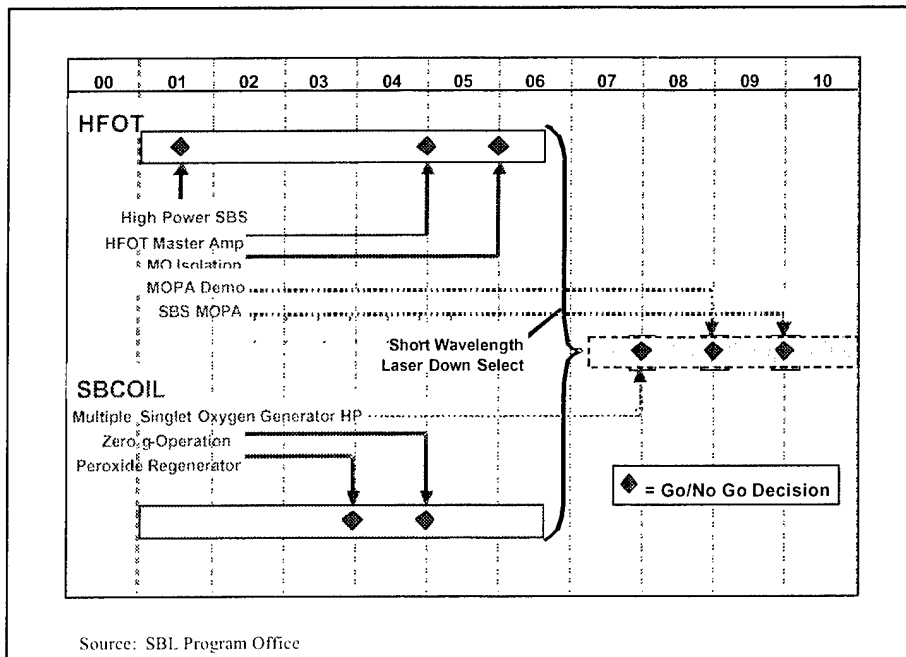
| 00 | 01 | 02 | 03 | 04 | 05 | 06 | 07 | 08 | 09 | 10 |
|---|---|---|---|---|---|---|---|---|---|---|

HFOT

High Power SBS

HFOT Master Amp

MO Isolation

MOPA Demo

SBS MOPA

Short Wavelength Laser Down Select

SBCOIL

Multiple Singlet Oxygen Generator HP

Zero g Operation

Peroxide Regenerator

= Go/No Go Decision

Source: SBL Program Office